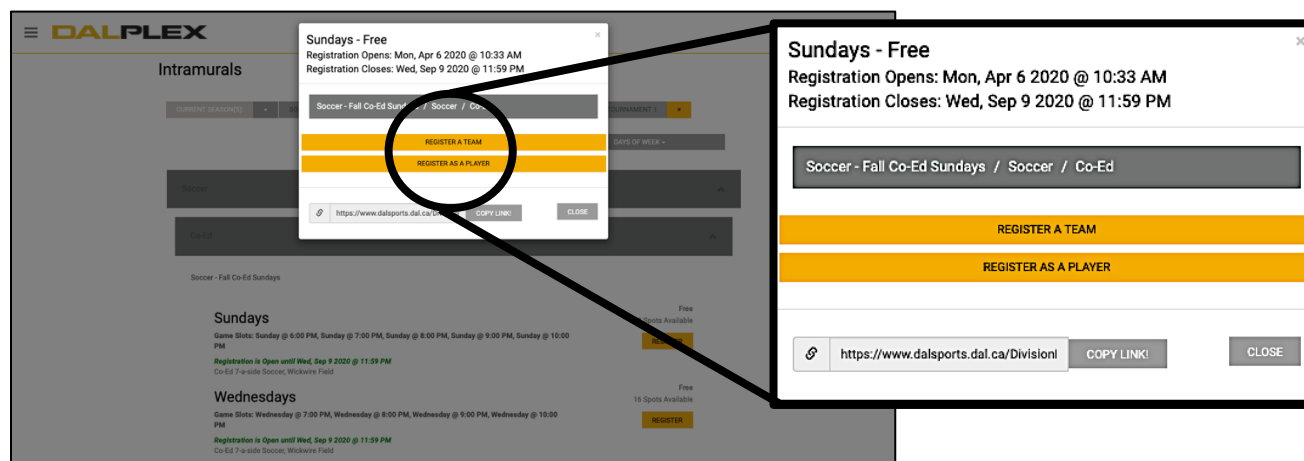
DALPLEX

Intramurals

CURRENT SEASON(S)

DAYS OF WEEK

Soccer

Co-Ed

Soccer - Fall Co-Ed Sundays

Sundays

Game Slots: Sunday @ 6:00 PM, Sunday @ 7:00 PM, Sunday @ 8:00 PM, Sunday @ 9:00 PM, Sunday @ 10:00 PM

Registration is Open until Wed, Sep 9 2020 @ 11:59 PM

Co-Ed 7-a-side Soccer, Wickwire Field

Free

Spots Available

REGISTER

Wednesdays

Game Slots: Wednesday @ 7:00 PM, Wednesday @ 8:00 PM, Wednesday @ 9:00 PM, Wednesday @ 10:00 PM

Registration is Open until Wed, Sep 9 2020 @ 11:59 PM

Co-Ed 7-a-side Soccer, Wickwire Field

Free

16 Spots Available

REGISTER

Sundays - Free
Registration Opens: Mon, Apr 6 2020 @ 10:33 AM
Registration Closes: Wed, Sep 9 2020 @ 11:59 PM

Soccer - Fall Co-Ed Sundays / Soccer / Co-Ed

REGISTER A TEAM

REGISTER AS A PLAYER

https://www.dalsports.dal.ca/DivisionI

COPY LINK!

CLOSE